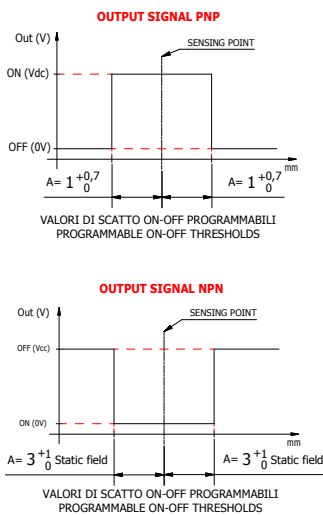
OUTPUT SIGNAL PNP

Out (V)

SENSING POINT

ON (Vdc)

OFF (0V)

mm

A= $1^{+0,7}_{0}$

A= $1^{+0,7}_{0}$

VALORI DI SCATTO ON-OFF PROGRAMMABILI
PROGRAMMABLE ON-OFF THRESHOLDS

OUTPUT SIGNAL NPN

Out (V)

SENSING POINT

OFF (Vcc)

ON (0V)

mm

A= $3^{+1}_{0}$ Static field

A= $3^{+1}_{0}$ Static field

VALORI DI SCATTO ON-OFF PROGRAMMABILI
PROGRAMMABLE ON-OFF THRESHOLDS